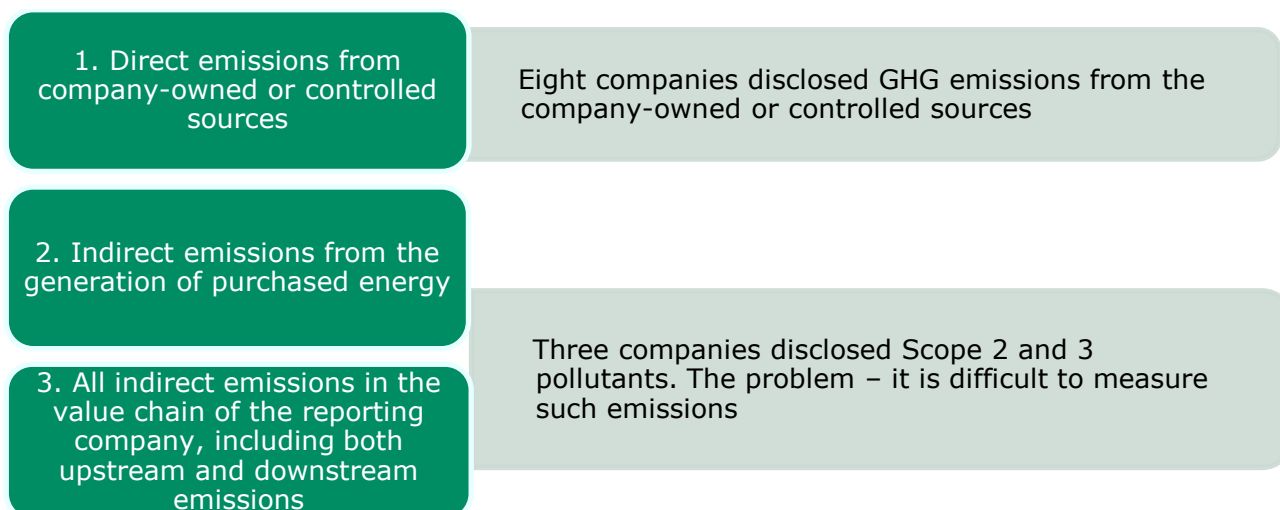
1. Direct emissions from company-owned or controlled sources

Eight companies disclosed GHG emissions from the company-owned or controlled sources

2. Indirect emissions from the generation of purchased energy

3. All indirect emissions in the value chain of the reporting company, including both upstream and downstream emissions

Three companies disclosed Scope 2 and 3 pollutants. The problem – it is difficult to measure such emissions